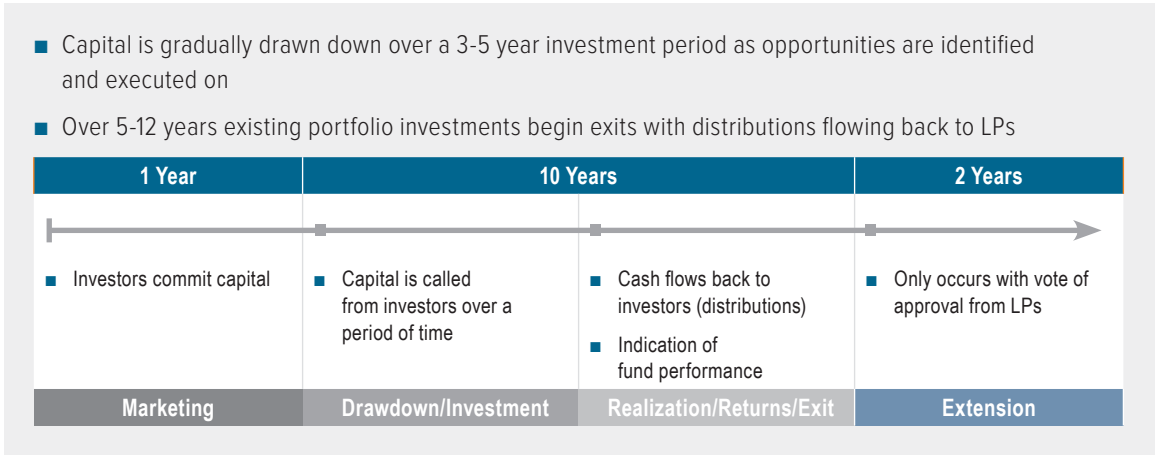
■ Capital is gradually drawn down over a 3-5 year investment period as opportunities are identified and executed on

■ Over 5-12 years existing portfolio investments begin exits with distributions flowing back to LPs

| 1 Year | 10 Years | | 2 Years |
|---|---|---|---|
| ■ Investors commit capital | ■ Capital is called from investors over a period of time | ■ Cash flows back to investors (distributions) ■ Indication of fund performance | ■ Only occurs with vote of approval from LPs |
| Marketing | Drawdown/Investment | Realization/Returns/Exit | Extension |